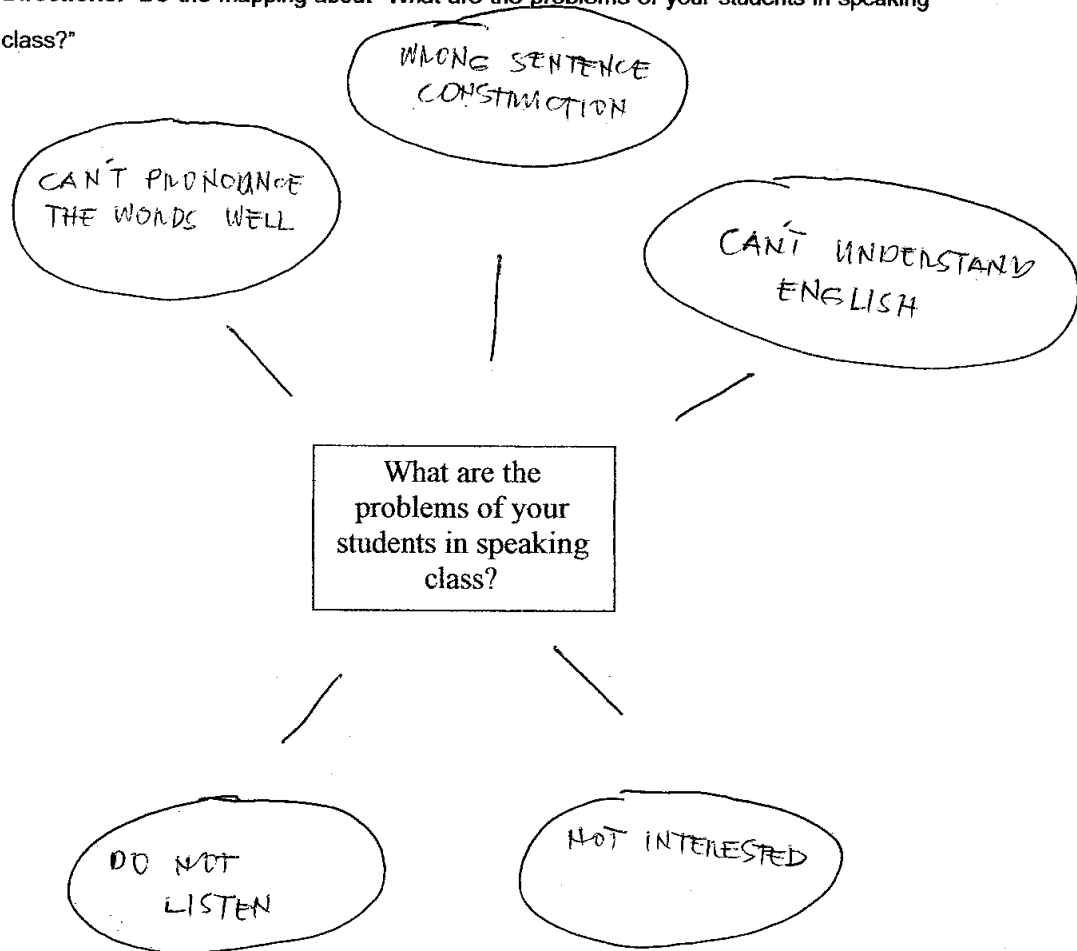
Directions: Do the mapping about "What are the problems of your students in speaking class?"

WRONG SENTENCE CONSTRUCTION

CAN'T PRONOUNCE THE WORDS WELL

CAN'T UNDERSTAND ENGLISH

What are the problems of your students in speaking class?

DO NOT LISTEN

NOT INTERESTED